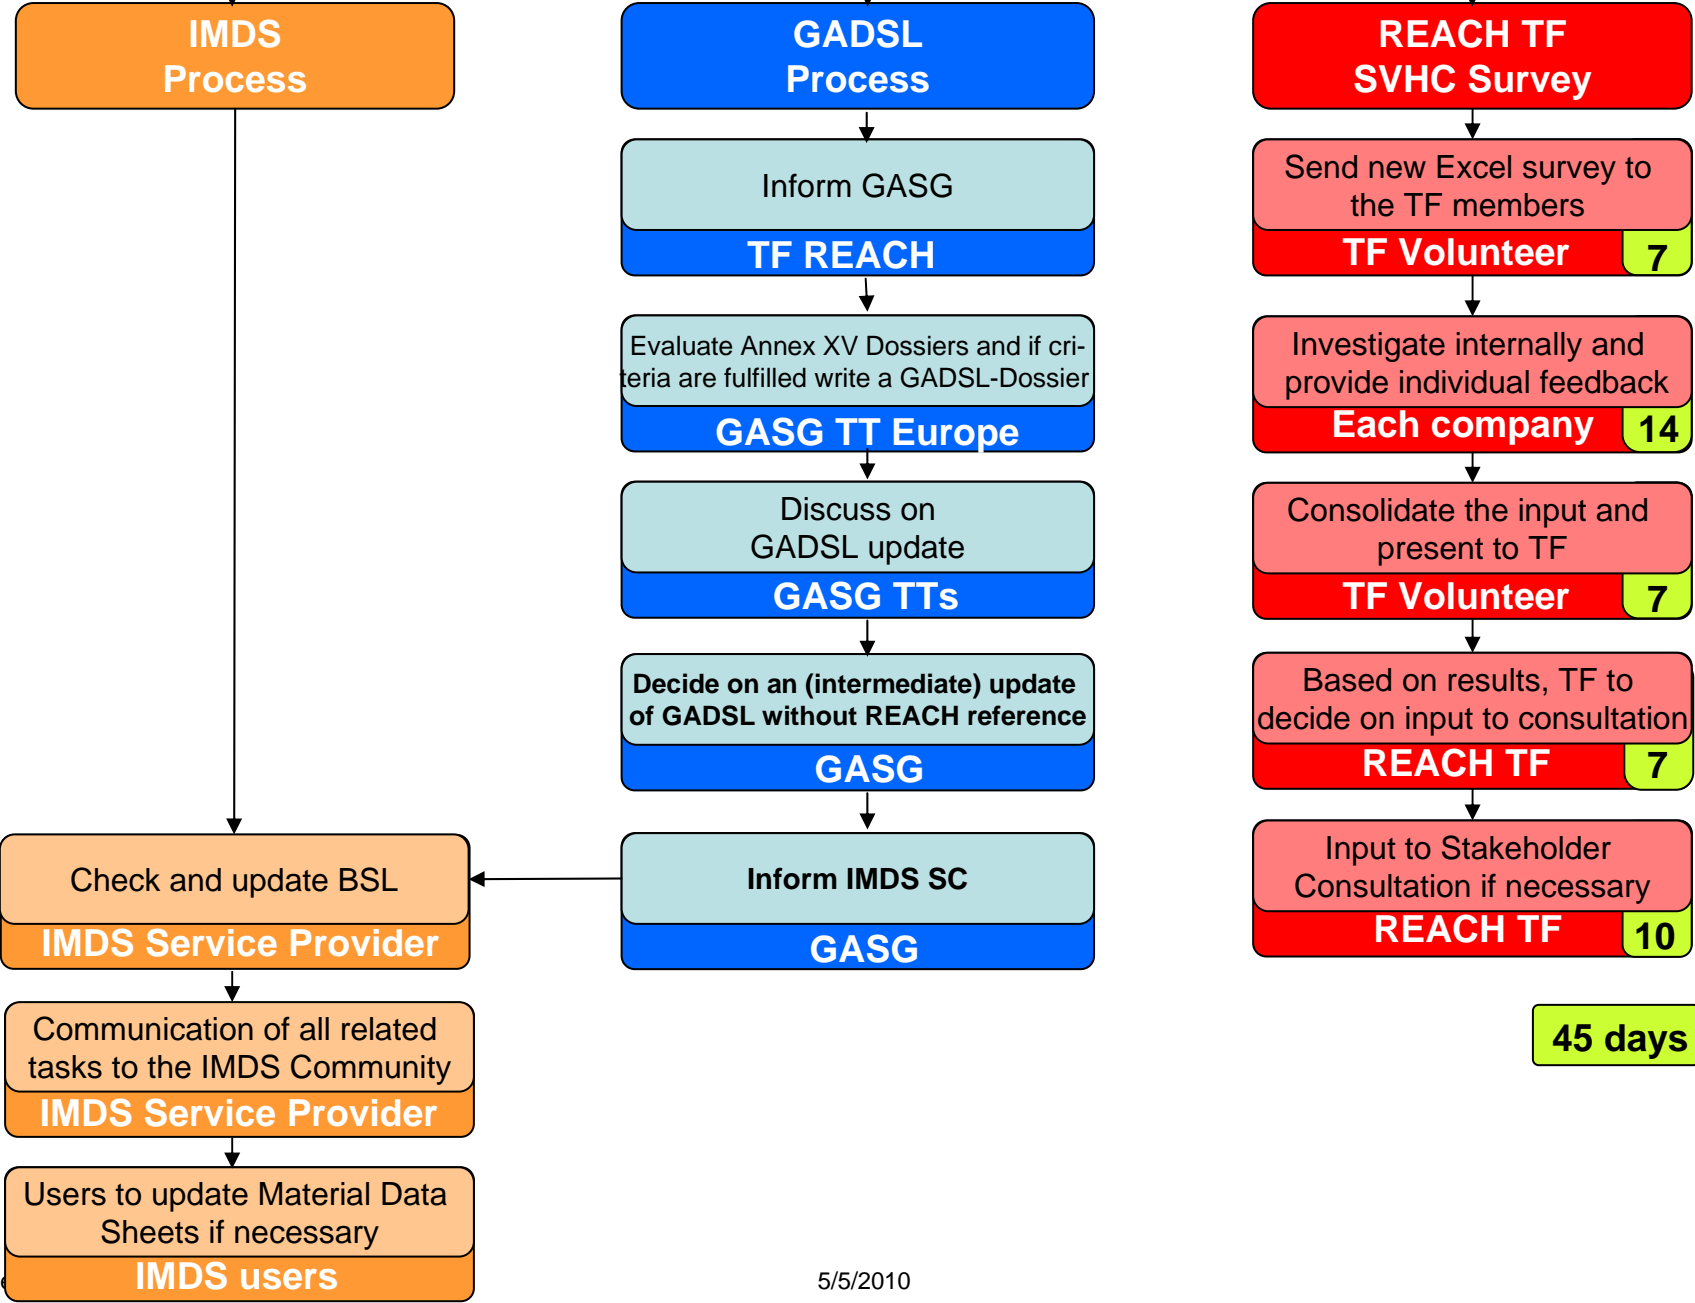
IMDS Process

GADSL Process

Inform GASG
TF REACH

Evaluate Annex XV Dossiers and if criteria are fulfilled write a GADSL-Dossier
GASG TT Europe

Discuss on GADSL update
GASG TTs

Decide on an (intermediate) update of GADSL without REACH reference
GASG

Inform IMDS SC
GASG

REACH TF SVHC Survey

Send new Excel survey to the TF members
TF Volunteer 7

Investigate internally and provide individual feedback
Each company 14

Consolidate the input and present to TF
TF Volunteer 7

Based on results, TF to decide on input to consultation
REACH TF 7

Input to Stakeholder Consultation if necessary
REACH TF 10

45 days

Check and update BSL
IMDS Service Provider

Communication of all related tasks to the IMDS Community
IMDS Service Provider

Users to update Material Data Sheets if necessary
IMDS users

5/5/2010